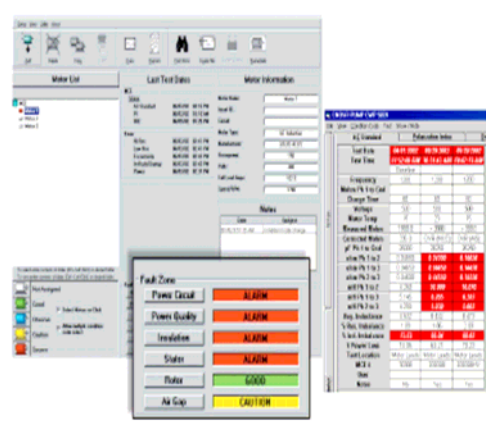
Motor List

Last Test Dates

Motor Information

Notes

Fault Zone

Power Circuit
ALARM

Power Quality
ALARM

Insulation
ALARM

Stator
ALARM

Rotor
GOOD

Air Gap
CAUTION

Test Date

Test Time

Frequency

Charge Time

Voltage

Motor Temp

Measured Meter

Connected Meter

Avg. Inductance

% Avg. Inductance

Test Location

Notes

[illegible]